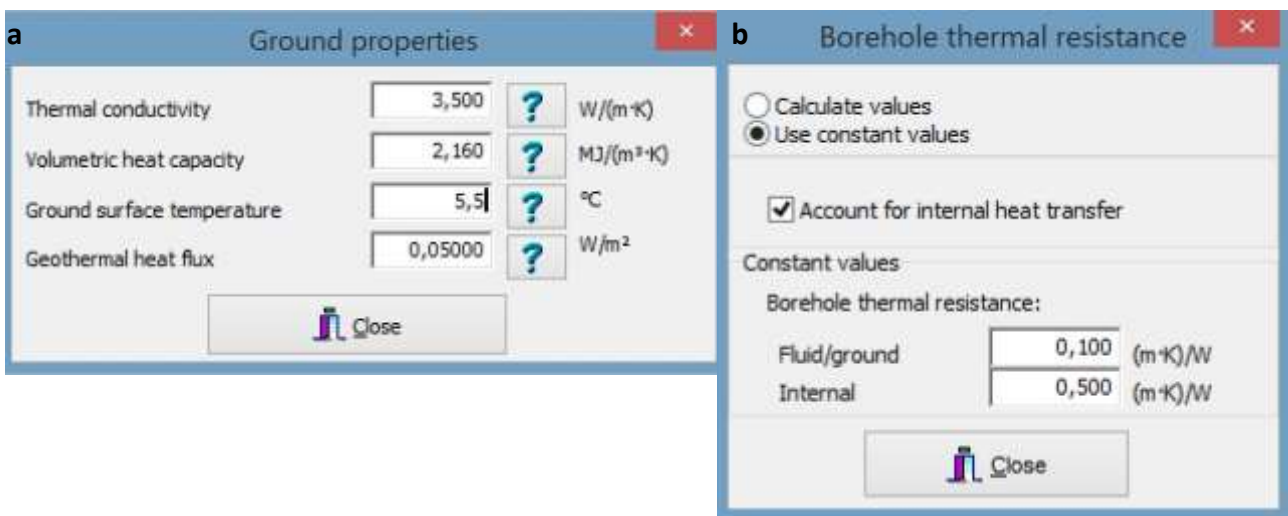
a

Ground properties

×

Thermal conductivity 3,500 ? W/(m·K)

Volumetric heat capacity 2,160 ? MJ/(m³·K)

Ground surface temperature 5,5 ? °C

Geothermal heat flux 0,05000 ? W/m²

Close

b

Borehole thermal resistance

×

Calculate values

Use constant values

Account for internal heat transfer

Constant values

Borehole thermal resistance:

| | | |
|---|---|---|
| Fluid/ground | 0,100 | (m·K)/W |
| Internal | 0,500 | (m·K)/W |

Close